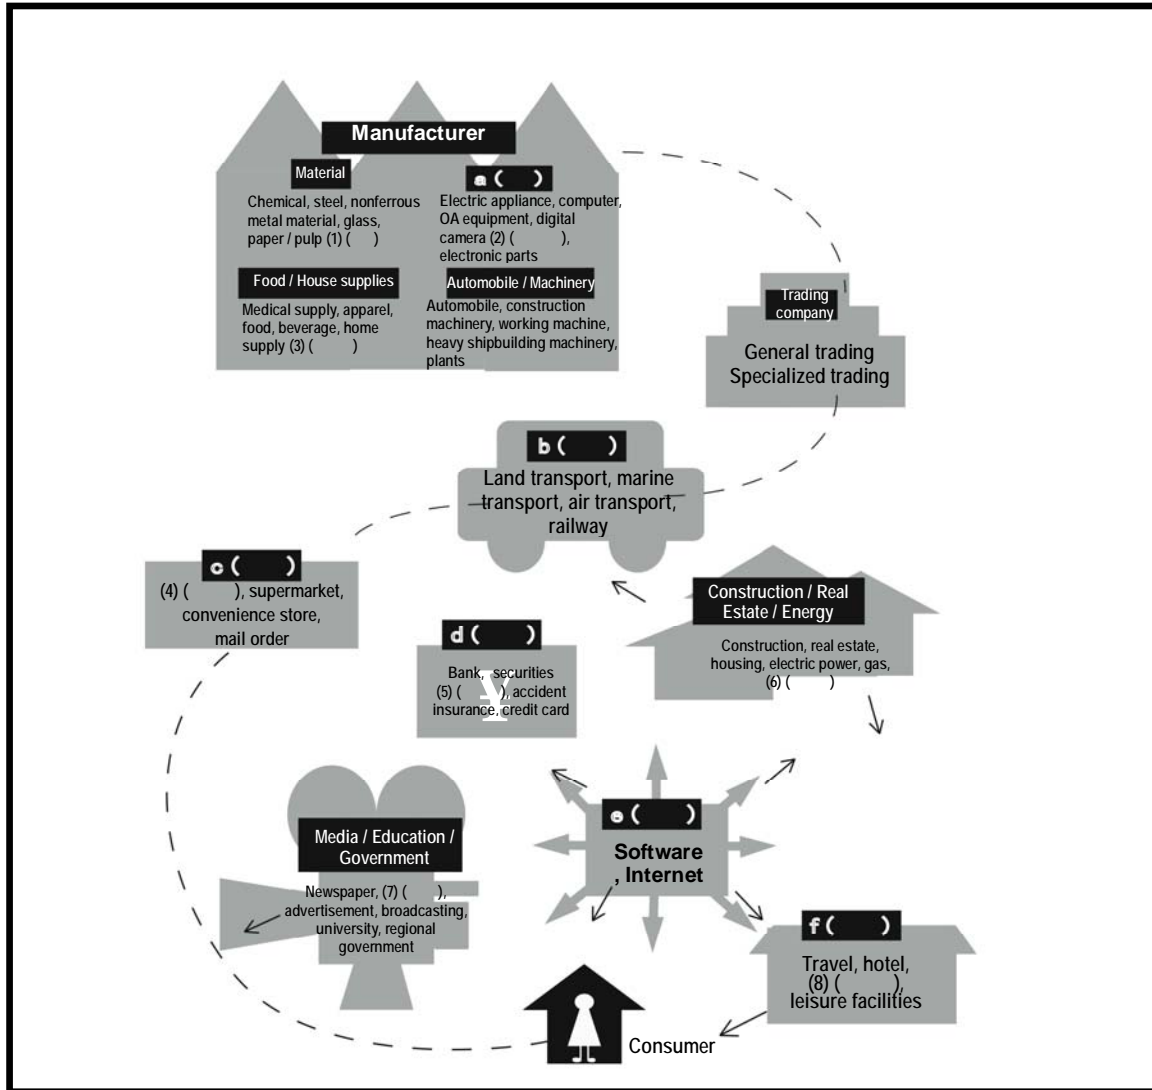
Manufacturer

Material

Chemical, steel, nonferrous metal material, glass, paper / pulp (1) (      )

a (      )

Electric appliance, computer, OA equipment, digital camera (2) (      ), electronic parts

Food / House supplies

Medical supply, apparel, food, beverage, home supply (3) (      )

Automobile / Machinery

Automobile, construction machinery, working machine, heavy shipbuilding machinery, plants

Trading company

General trading
Specialized trading

b (      )

Land transport, marine transport, air transport, railway

c (      )

(4) (      ), supermarket, convenience store, mail order

d (      )

Bank, securities (5) (      ), accident insurance, credit card

¥

Construction / Real Estate / Energy

Construction, real estate, housing, electric power, gas, (6) (      )

e (      )

Software , Internet

Media / Education / Government

Newspaper, (7) (      ), advertisement, broadcasting, university, regional government

f (      )

Travel, hotel, (8) (      ), leisure facilities

Consumer